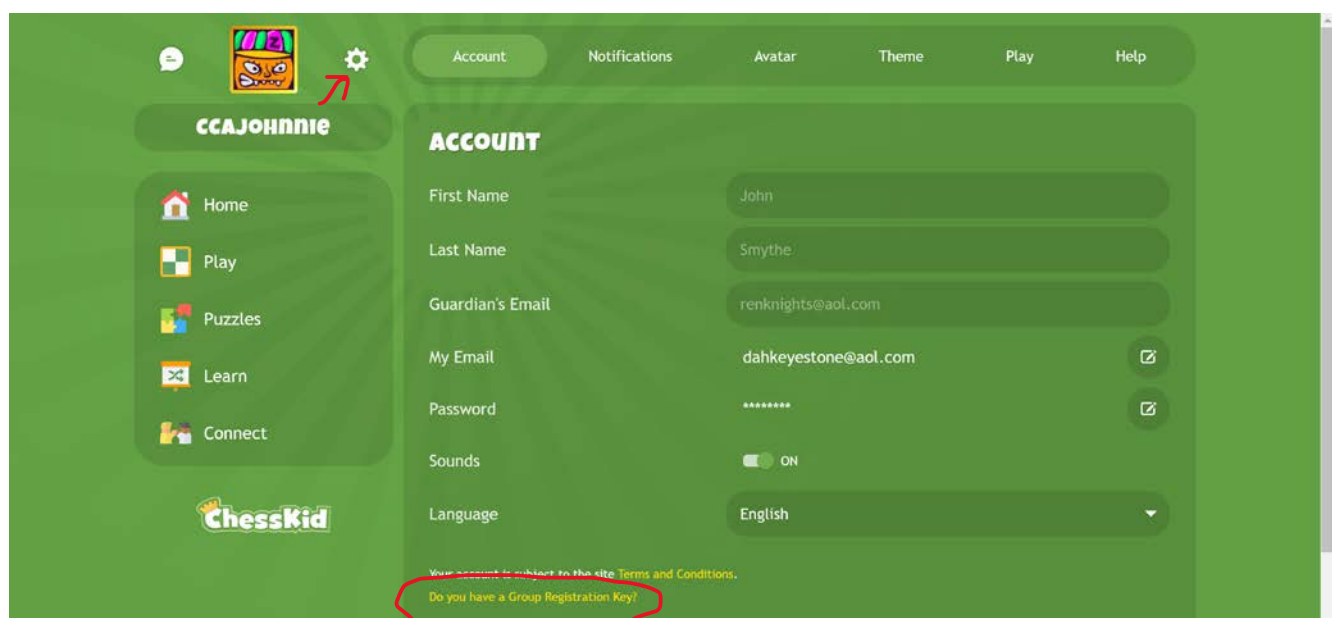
CCAJOHNNIE

Home
Play
Puzzles
Learn
Connect

ChessKid

Account Notifications Avatar Theme Play Help

ACCOUNT

First Name John
Last Name Smythe
Guardian's Email renknights@aol.com
My Email dahkeyestone@aol.com
Password ********
Sounds ON
Language English

Your account is subject to the site Terms and Conditions.
Do you have a Group Registration Key?